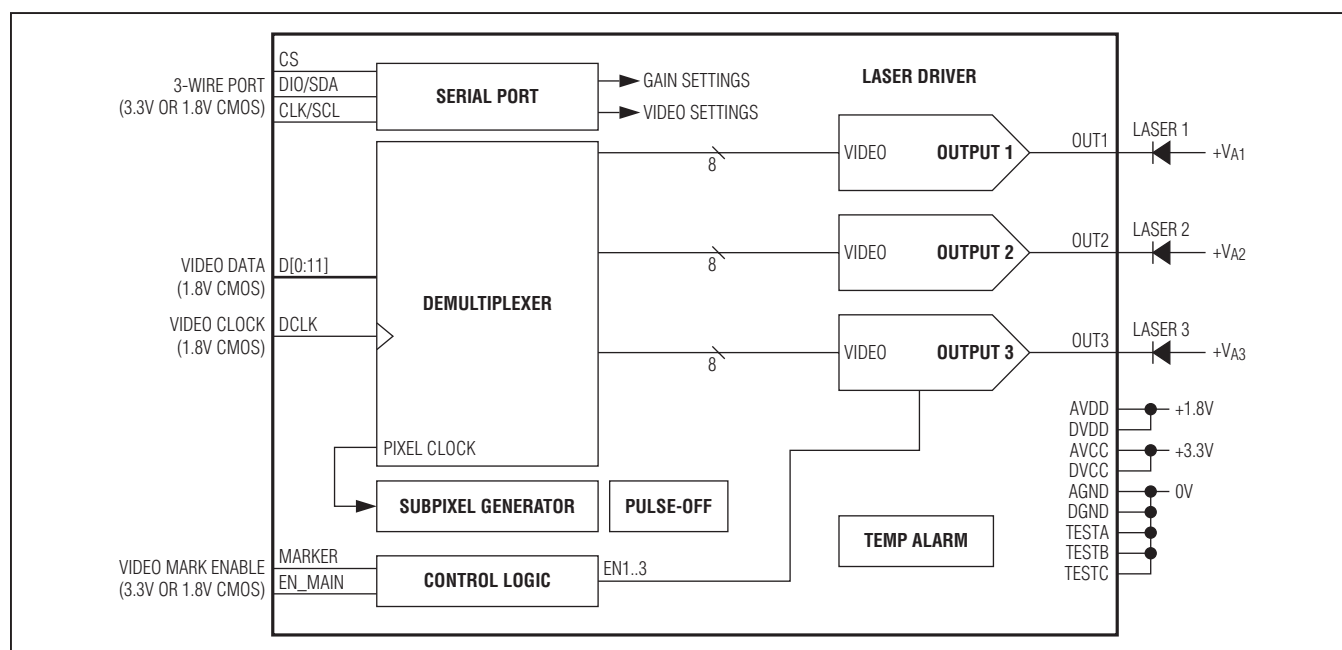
3-WIRE PORT
(3.3V OR 1.8V CMOS)

CS
DIO/SDA
CLK/SCL

SERIAL PORT

GAIN SETTINGS
VIDEO SETTINGS

LASER DRIVER

VIDEO DATA
(1.8V CMOS)

D[0:11]

VIDEO CLOCK
(1.8V CMOS)

DCLK

DEMULTIPLEXER

8
8
8

VIDEO
OUTPUT 1
OUT1
LASER 1
$+V_{A1}$

VIDEO
OUTPUT 2
OUT2
LASER 2
$+V_{A2}$

VIDEO
OUTPUT 3
OUT3
LASER 3
$+V_{A3}$

AVDD
DVDD
+1.8V
AVCC
DVCC
+3.3V
AGND
0V
DGND
TESTA
TESTB
TESTC

PIXEL CLOCK

SUBPIXEL GENERATOR

PULSE-OFF

TEMP ALARM

VIDEO MARK ENABLE
(3.3V OR 1.8V CMOS)

MARKER
EN_MAIN

CONTROL LOGIC

EN1..3